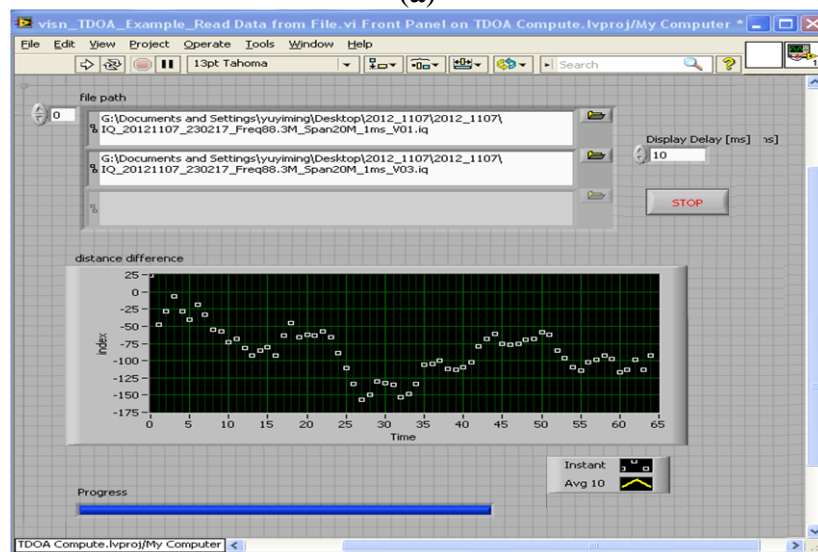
(a)

visn_TDOA_Example_Read Data from File.vi Front Panel on TDOA Compute.lvproj/My Computer *

File Edit View Project Operate Tools Window Help

13pt Tahoma

Search

file path

0

G:\Documents and Settings\yuyiming\Desktop\2012_1107\2012_1107\IQ_20121107_230217_Freq88.3M_Span20M_1ms_V01.iq

G:\Documents and Settings\yuyiming\Desktop\2012_1107\2012_1107\IQ_20121107_230217_Freq88.3M_Span20M_1ms_V03.iq

Display Delay [ms]

10

STOP

distance difference

25
0
-25
-50
-75
-100
-125
-150
-175

index

0 5 10 15 20 25 30 35 40 45 50 55 60 65

Time

Instant

Avg 10

Progress

TDOA Compute.lvproj/My Computer